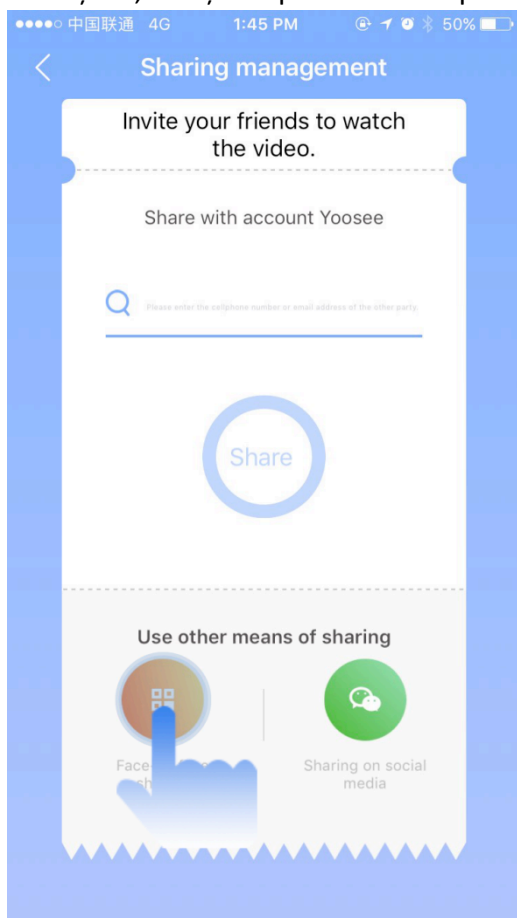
●●●●○ 中国联通 4G 1:45 PM 50%

Sharing management

Invite your friends to watch the video.

Share with account Yoosee

Please enter the cellphone number or email address of the other party

Share

Use other means of sharing

Face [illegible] sh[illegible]

Sharing on social media